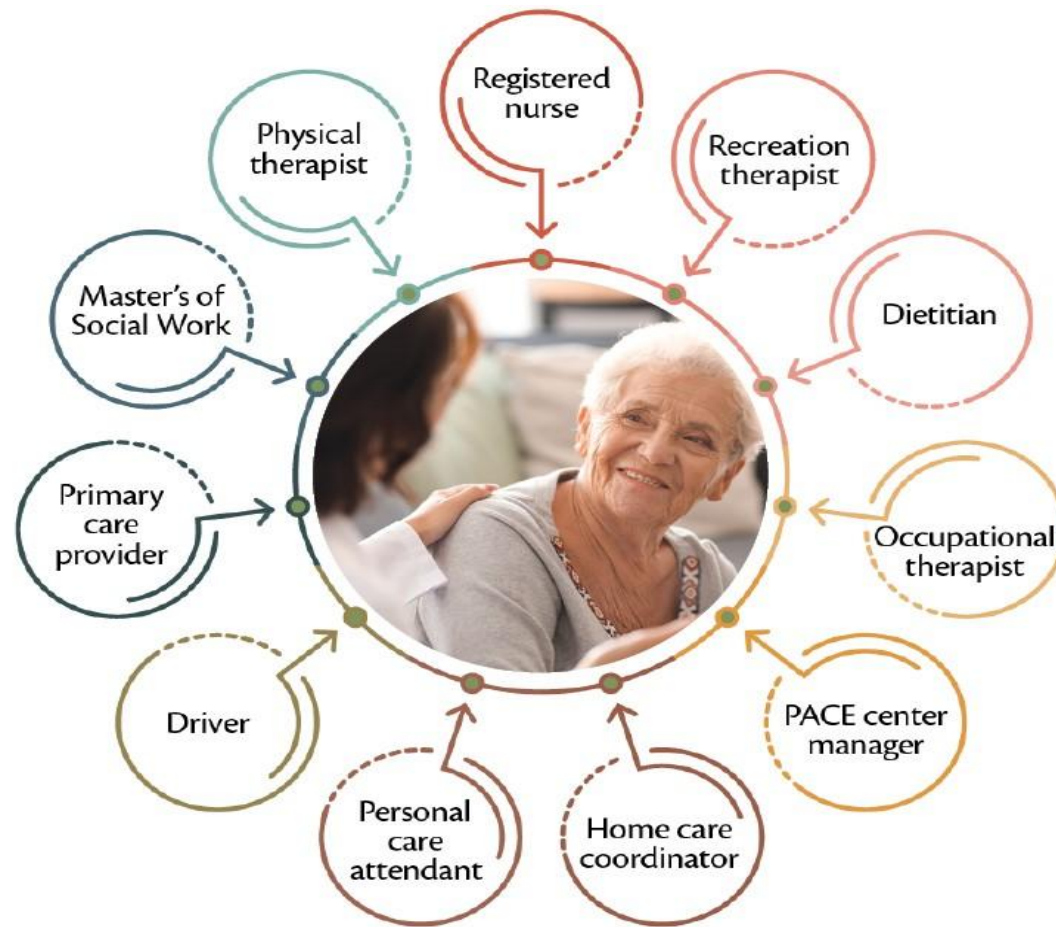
Registered nurse

Recreation therapist

Dietitian

Occupational therapist

PACE center manager

Home care coordinator

Personal care attendant

Driver

Primary care provider

Master's of Social Work

Physical therapist